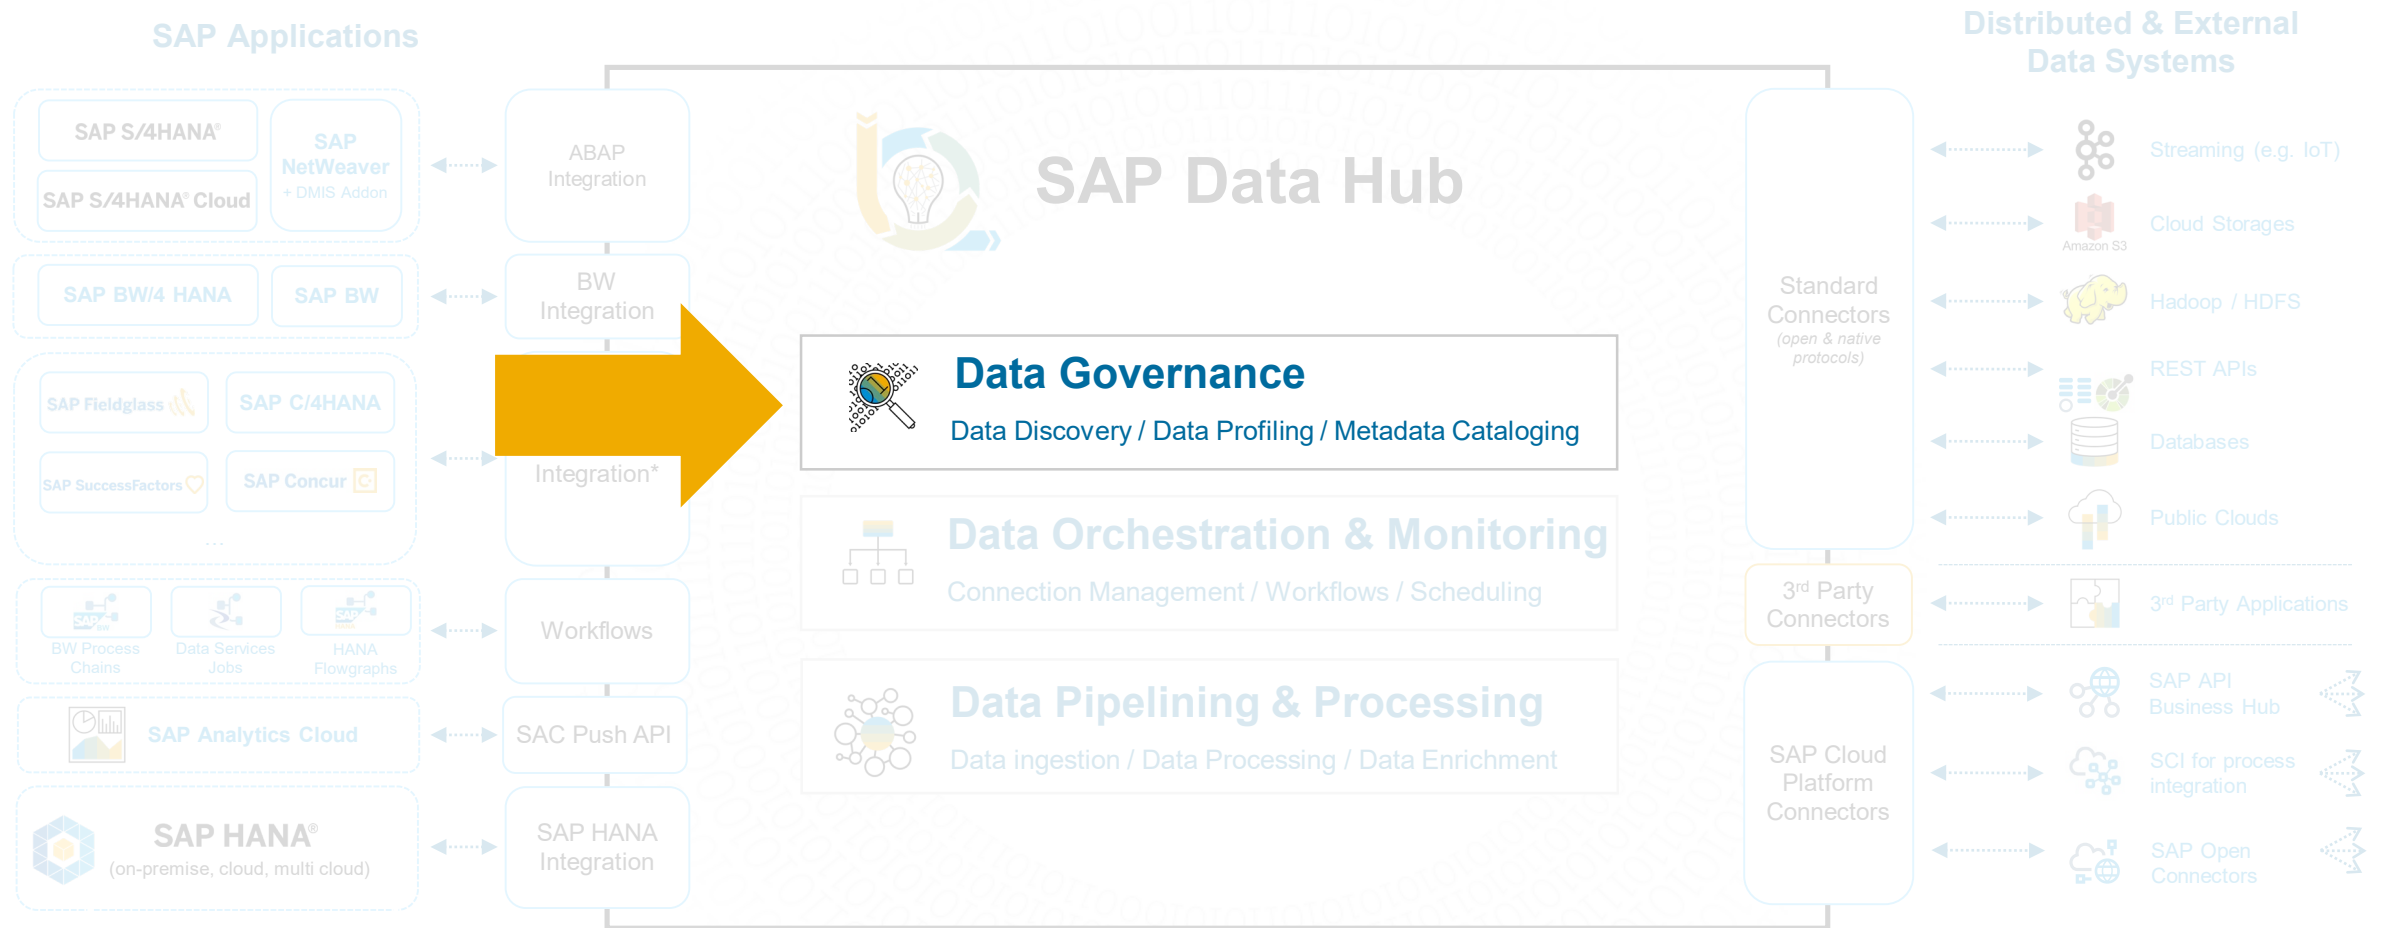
SAP Applications

SAP S/4HANA®

SAP S/4HANA® Cloud

SAP NetWeaver + DMIS Addon

SAP BW/4 HANA

SAP BW

SAP Fieldglass

SAP C/4HANA

SAP SuccessFactors

SAP Concur

...

BW Process Chains

Data Services Jobs

HANA Flowgraphs

SAP Analytics Cloud

SAP HANA®
(on-premise, cloud, multi cloud)

ABAP Integration

BW Integration

Integration*

Workflows

SAC Push API

SAP HANA Integration

SAP Data Hub

Data Governance
Data Discovery / Data Profiling / Metadata Cataloging

Data Orchestration & Monitoring
Connection Management / Workflows / Scheduling

Data Pipelining & Processing
Data ingestion / Data Processing / Data Enrichment

Standard Connectors
(open & native protocols)

3rd Party Connectors

SAP Cloud Platform Connectors

Distributed & External Data Systems

Streaming (e.g. IoT)

Amazon S3

Cloud Storages

Hadoop / HDFS

REST APIs

Databases

Public Clouds

3rd Party Applications

SAP API Business Hub

SCI for process integration

SAP Open Connectors